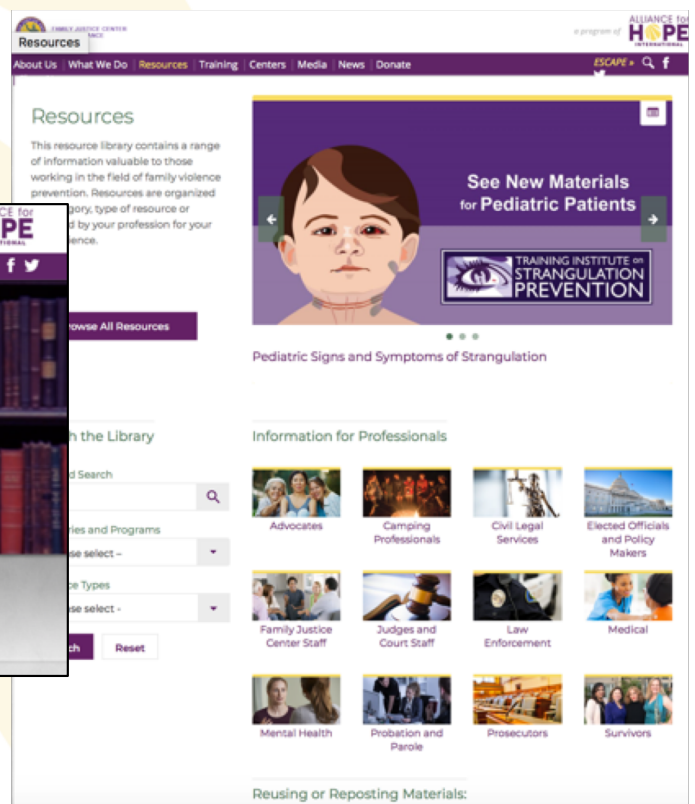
FAMILY JUSTICE CENTER
Resources
a program of ALLIANCE for HOPE INTERNATIONAL

About Us | What We Do | Resources | Training | Centers | Media | News | Donate
ESCAPE »

Resources

This resource library contains a range of information valuable to those working in the field of family violence prevention. Resources are organized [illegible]gory, type of resource or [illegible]d by your profession for your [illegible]ence.

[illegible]CE for
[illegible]PE
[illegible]TIONAL

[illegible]rowse All Resources

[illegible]h the Library

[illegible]d Search

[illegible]ries and Programs
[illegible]se select –

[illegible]ce Types
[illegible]se select -

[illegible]ch
Reset

See New Materials for Pediatric Patients

TRAINING INSTITUTE on STRANGULATION PREVENTION

Pediatric Signs and Symptoms of Strangulation

Information for Professionals

Advocates
Camping Professionals
Civil Legal Services
Elected Officials and Policy Makers
Family Justice Center Staff
Judges and Court Staff
Law Enforcement
Medical
Mental Health
Probation and Parole
Prosecutors
Survivors

Reusing or Reposting Materials: